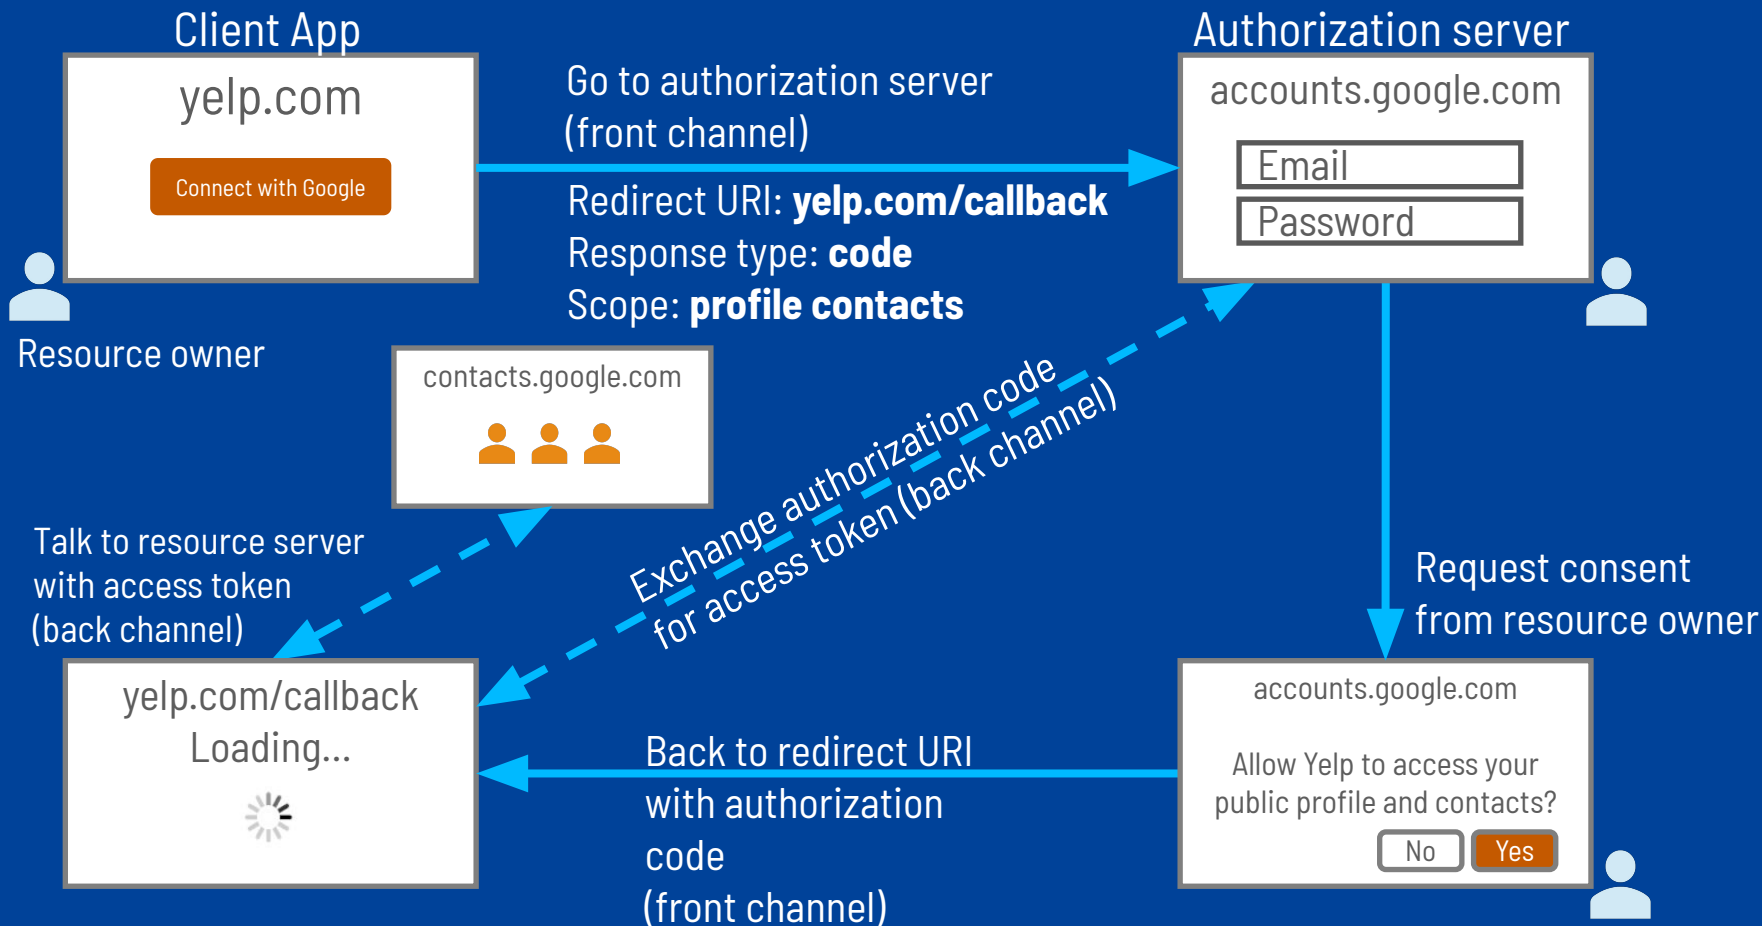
Client App

yelp.com

Connect with Google

Resource owner

Go to authorization server (front channel)

Redirect URI: **yelp.com/callback**
Response type: **code**
Scope: **profile contacts**

Authorization server

accounts.google.com

Email

Password

contacts.google.com

Exchange authorization code for access token (back channel)

Talk to resource server with access token (back channel)

Request consent from resource owner

yelp.com/callback
Loading...

Back to redirect URI with authorization code (front channel)

accounts.google.com

Allow Yelp to access your public profile and contacts?

No

Yes